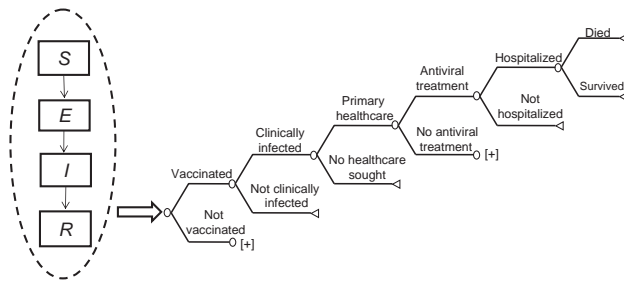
S
E
I
R

Vaccinated
Not vaccinated
[+]
Clinically infected
Not clinically infected
Primary healthcare
No healthcare sought
Antiviral treatment
No antiviral treatment
[+]
Hospitalized
Not hospitalized
Died
Survived